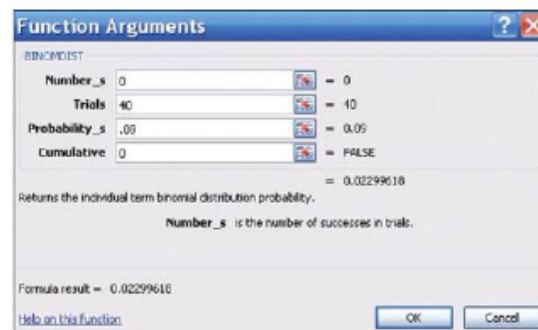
Function Arguments

BINOMDIST

Number_s 0 = 0
Trials 40 = 40
Probability_s .09 = 0.09
Cumulative 0 = FALSE

= 0.02299618

Returns the individual term binomial distribution probability.

Number_s is the number of successes in trials.

Formula result = 0.02299618

Help on this function

OK Cancel